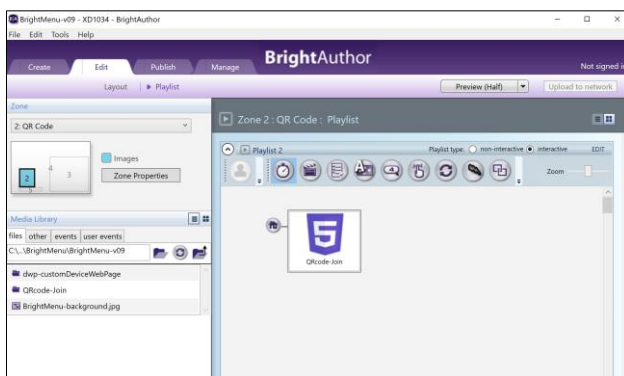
BrightMenu-v09 - XD1034 - BrightAuthor

File Edit Tools Help

Create Edit Publish Manage

BrightAuthor

Not signed i

Layout | ▸ Playlist

Preview (Half)

Upload to network

Zone

2: QR Code

4

2

3

5

Images

Zone Properties

Media Library

files other events user events

C:\...\BrightMenu\BrightMenu-v09

dwp-customDeviceWebPage

QRcode-Join

BrightMenu-background.jpg

Zone 2 : QR Code : Playlist

Playlist 2

Playlist type: non-interactive interactive EDIT

Zoom

5

QRcode-Join